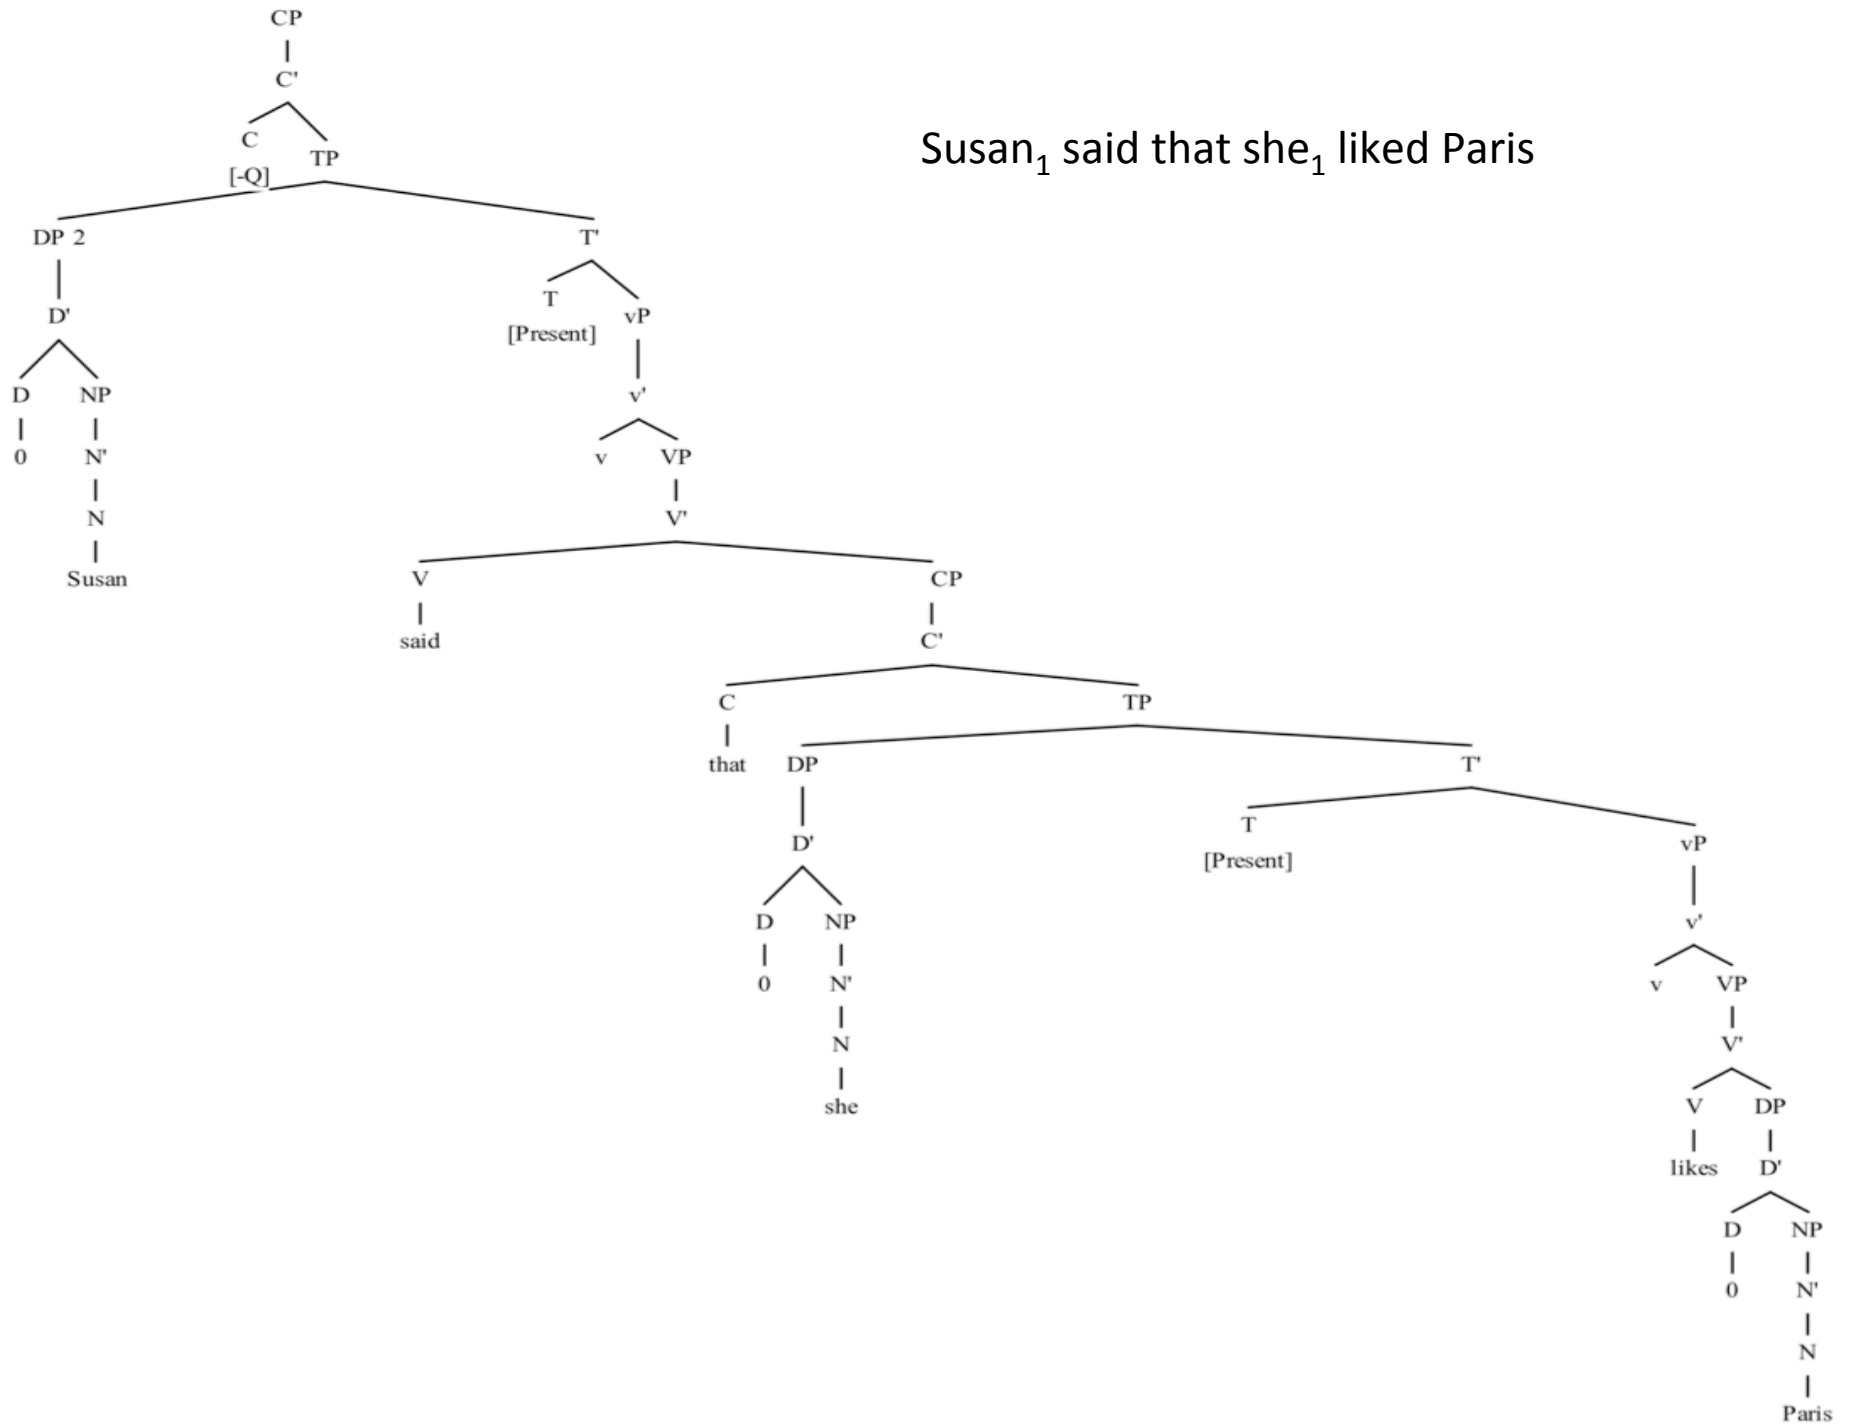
CP
C'
C
[-Q]
TP
DP 2
D'
D
0
NP
N'
N
Susan
T'
T
[Present]
vP
v'
v
VP
V'
V
said
CP
C'
C
that
TP
DP
D'
D
0
NP
N'
N
she
T'
T
[Present]
vP
v'
v
VP
V'
V
likes
DP
D'
D
0
NP
N'
N
Paris

Susan$_1$ said that she$_1$ liked Paris